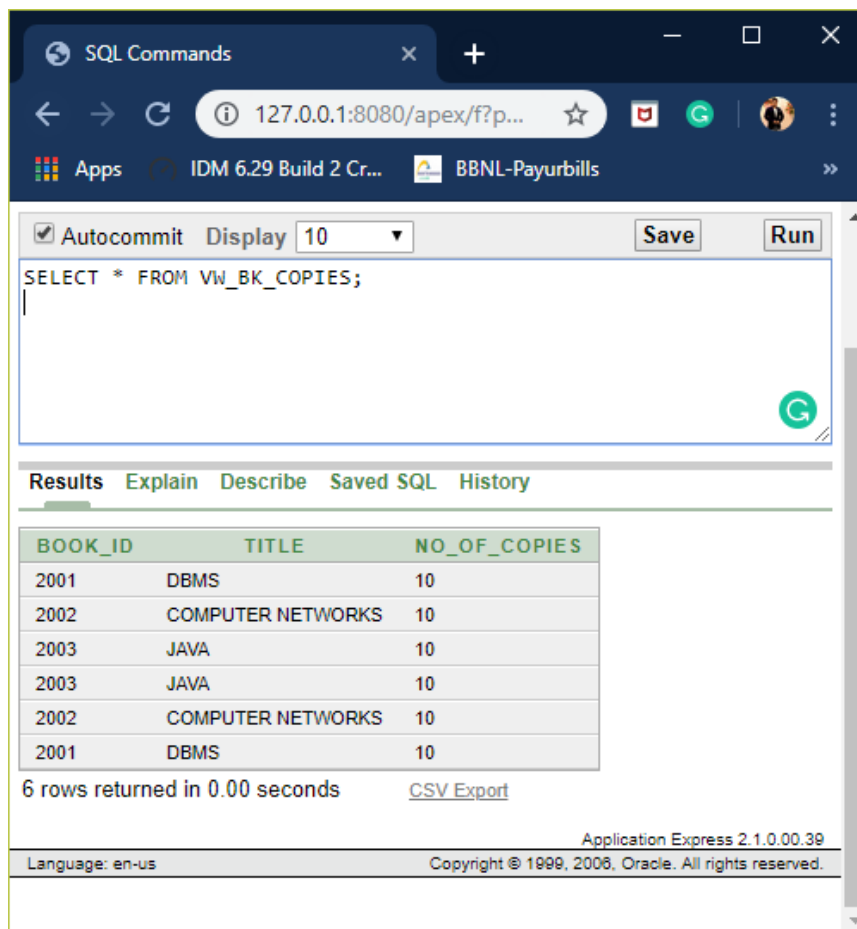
SQL Commands

127.0.0.1:8080/apex/f?p...

Apps IDM 6.29 Build 2 Cr... BBNL-Payurbills »

Autocommit Display 10 Save Run

SELECT * FROM VW_BK_COPIES;

Results Explain Describe Saved SQL History

| BOOK_ID | TITLE | NO_OF_COPIES |
|---|---|---|
| 2001 | DBMS | 10 |
| 2002 | COMPUTER NETWORKS | 10 |
| 2003 | JAVA | 10 |
| 2003 | JAVA | 10 |
| 2002 | COMPUTER NETWORKS | 10 |
| 2001 | DBMS | 10 |

6 rows returned in 0.00 seconds CSV Export

Application Express 2.1.0.00.39

Language: en-us Copyright © 1999, 2006, Oracle. All rights reserved.